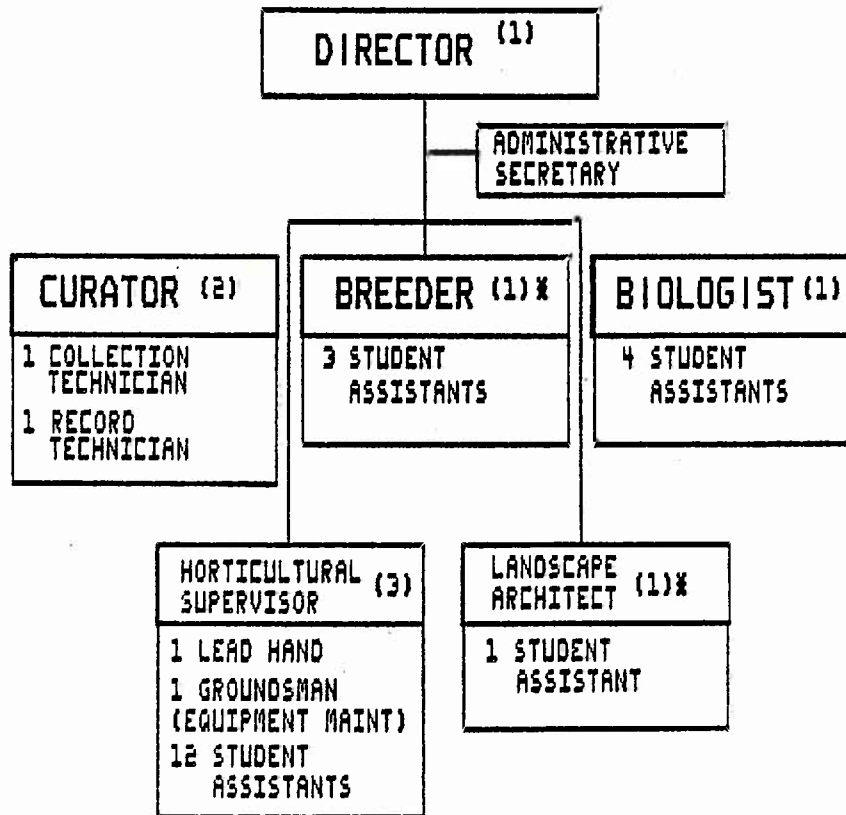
DIRECTOR (1)

ADMINISTRATIVE SECRETARY

CURATOR (2)

1 COLLECTION TECHNICIAN

1 RECORD TECHNICIAN

BREEDER (1)*

3 STUDENT ASSISTANTS

BIOLOGIST (1)

4 STUDENT ASSISTANTS

HORTICULTURAL SUPERVISOR (3)

1 LEAD HAND

1 GROUNDSMAN (EQUIPMENT MAINT)

12 STUDENT ASSISTANTS

LANDSCAPE ARCHITECT (1)*

1 STUDENT ASSISTANT